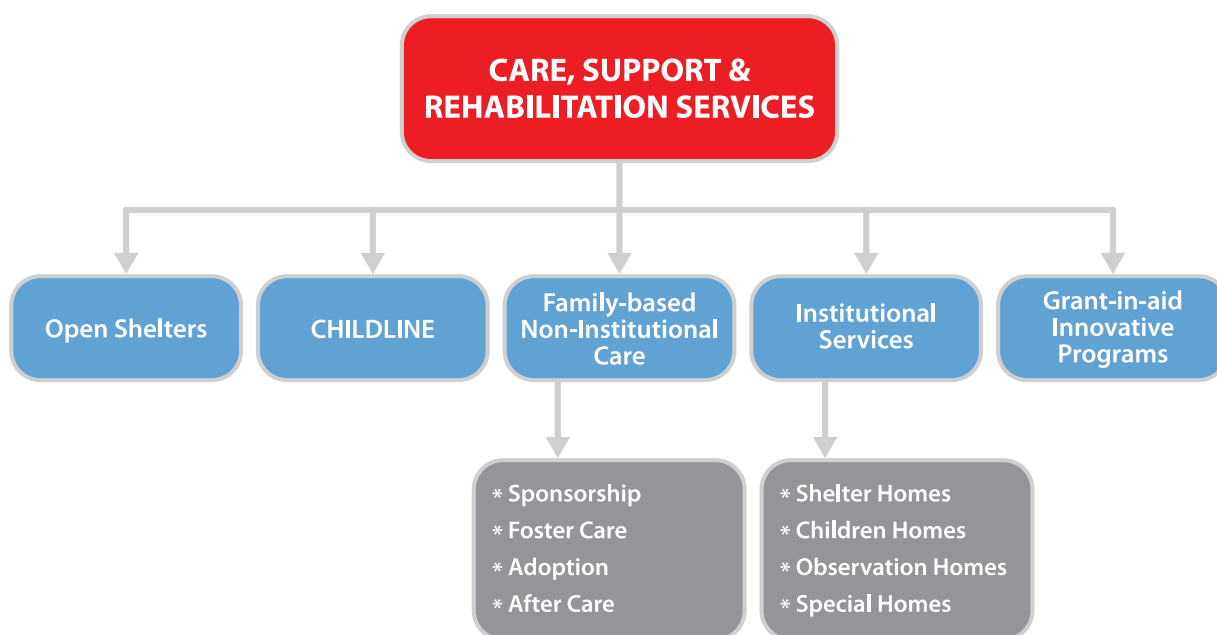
CARE, SUPPORT & REHABILITATION SERVICES

Open Shelters

CHILDLINE

Family-based Non-Institutional Care

Institutional Services

Grant-in-aid Innovative Programs

* Sponsorship
* Foster Care
* Adoption
* After Care

* Shelter Homes
* Children Homes
* Observation Homes
* Special Homes